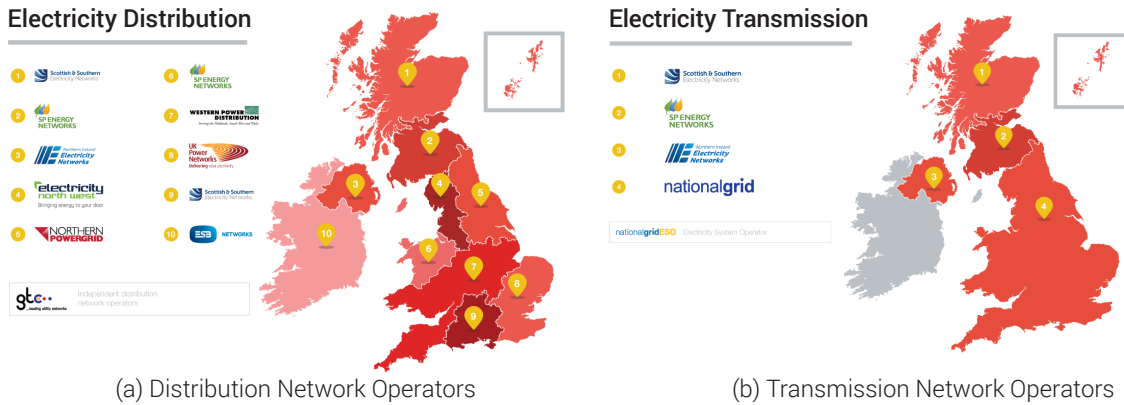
Electricity Distribution

1 Scottish & Southern Electricity Networks

2 SP ENERGY NETWORKS

3 Northern Ireland Electricity Networks

4 electricity north west Bringing energy to your door

5 NORTHERN POWERGRID

6 SP ENERGY NETWORKS

7 WESTERN POWER DISTRIBUTION Serving the Midlands, South West and Wales

8 UK Power Networks Delivering your electricity

9 Scottish & Southern Electricity Networks

10 ESB NETWORKS

gtc leading utility networks Independent distribution network operators

1 2 3 4 5 6 7 8 9 10

(a) Distribution Network Operators

Electricity Transmission

1 Scottish & Southern Electricity Networks

2 SP ENERGY NETWORKS

3 Northern Ireland Electricity Networks

4 nationalgrid

nationalgridESO Electricity System Operator

1 2 3 4

(b) Transmission Network Operators